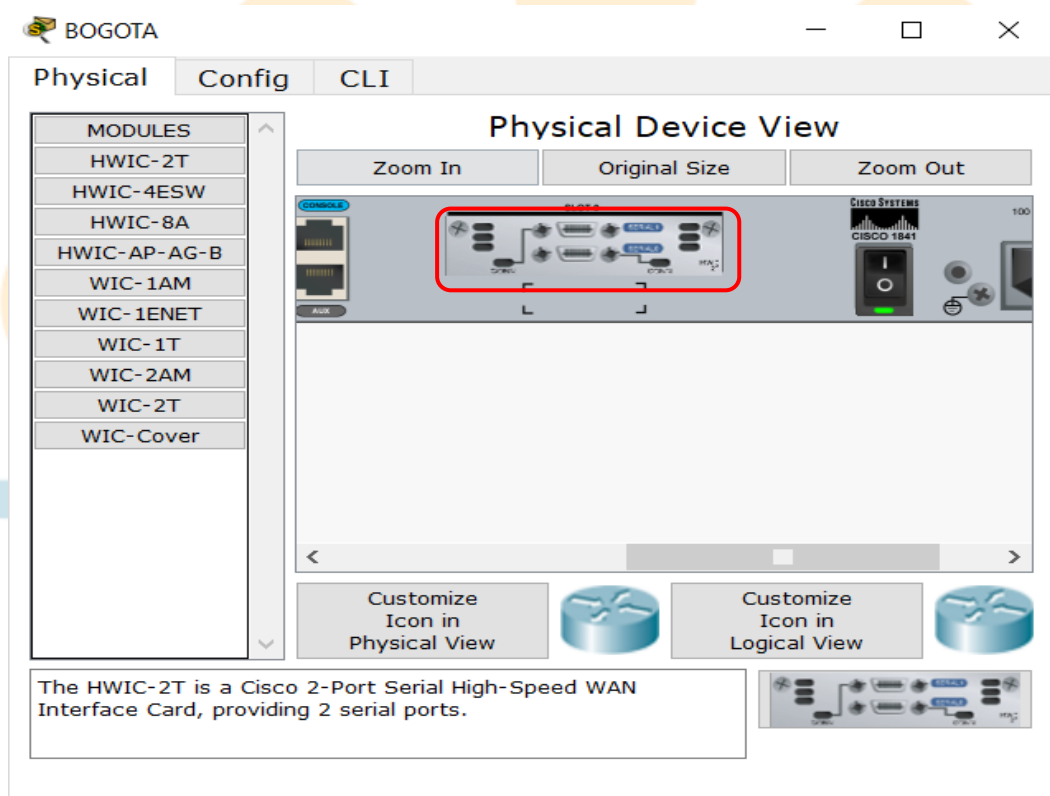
BOGOTA

Physical | Config | CLI

MODULES
HWIC-2T
HWIC-4ESW
HWIC-8A
HWIC-AP-AG-B
WIC-1AM
WIC-1ENET
WIC-1T
WIC-2AM
WIC-2T
WIC-Cover

Physical Device View

Zoom In | Original Size | Zoom Out

CONSOLE
AUX
SLOT 0
SERIAL0
SERIAL1
Cisco Systems
CISCO 1841
100

Customize Icon in Physical View

Customize Icon in Logical View

The HWIC-2T is a Cisco 2-Port Serial High-Speed WAN Interface Card, providing 2 serial ports.

SERIAL0
SERIAL1